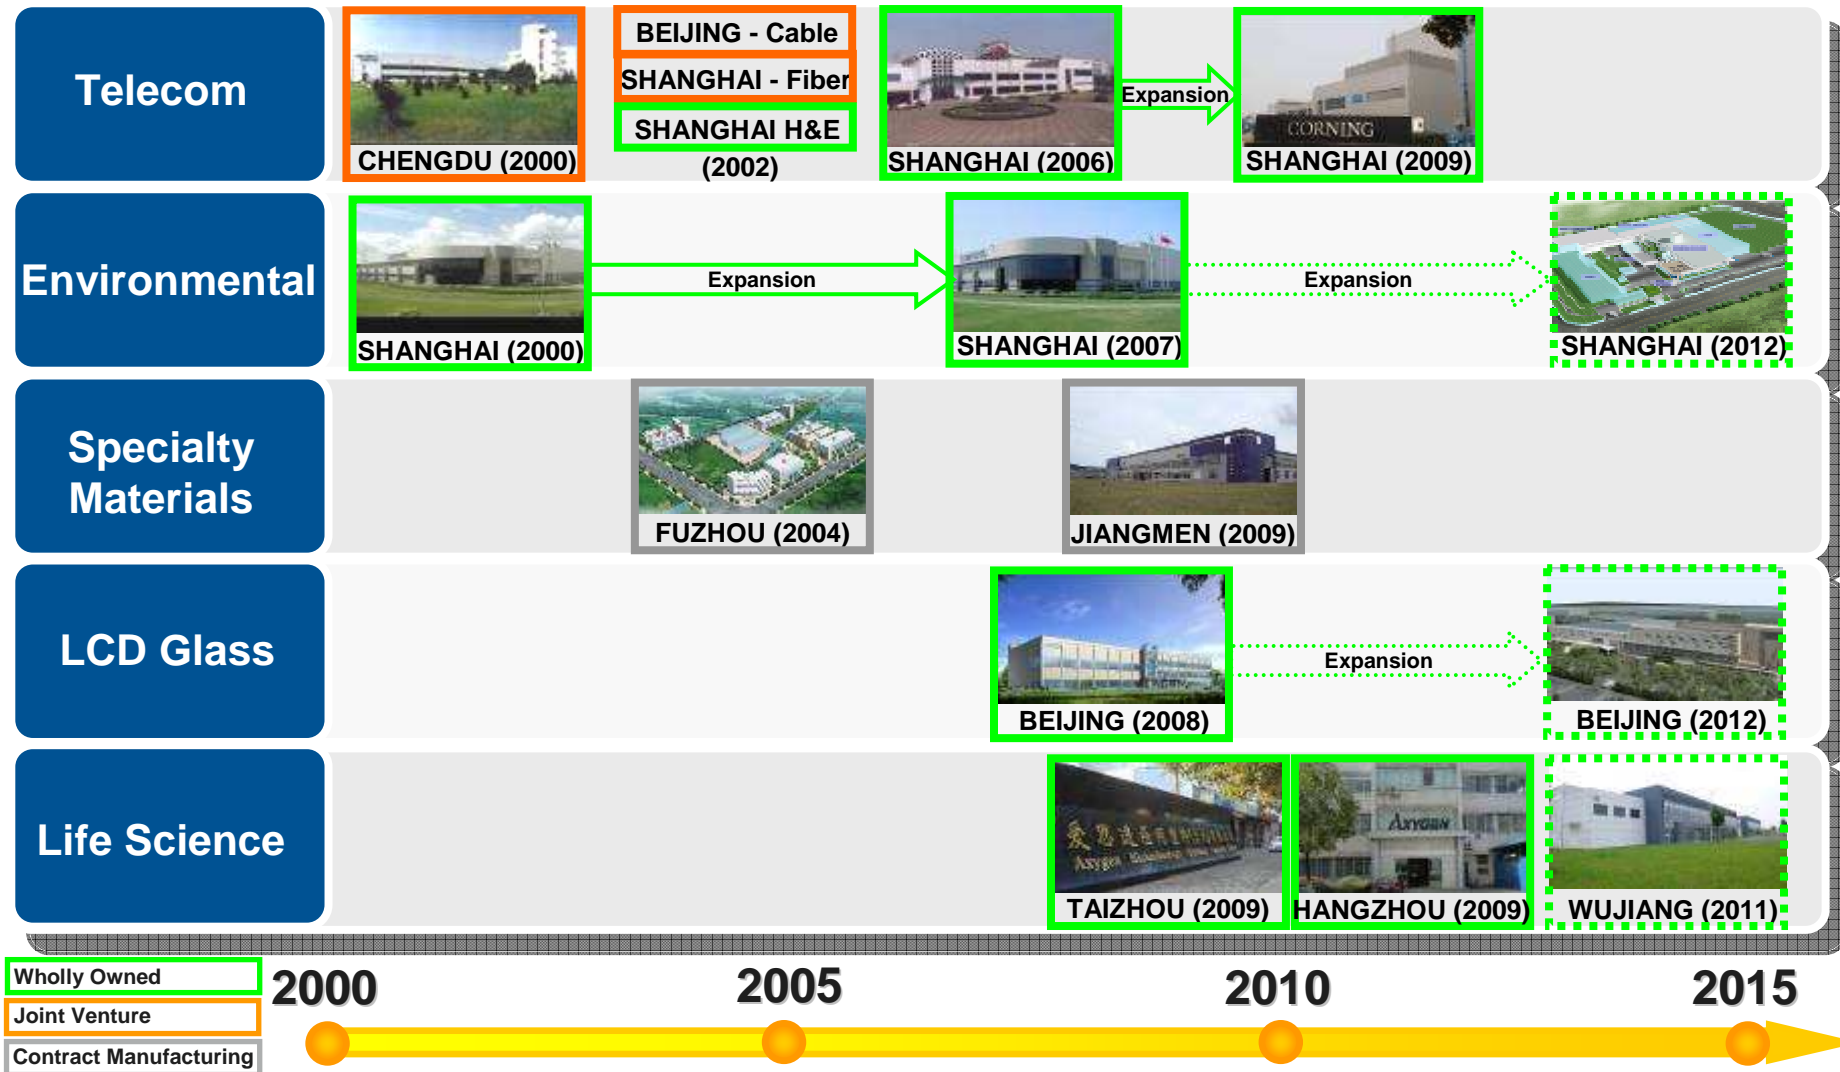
Telecom

CHENGDU (2000)

BEIJING - Cable

SHANGHAI - Fiber

SHANGHAI H&E

(2002)

SHANGHAI (2006)

Expansion

CORNING

SHANGHAI (2009)

Environmental

SHANGHAI (2000)

Expansion

SHANGHAI (2007)

Expansion

SHANGHAI (2012)

Specialty Materials

FUZHOU (2004)

JIANGMEN (2009)

LCD Glass

BEIJING (2008)

Expansion

BEIJING (2012)

Life Science

Axygen

TAIZHOU (2009)

Axygen

HANGZHOU (2009)

WUJIANG (2011)

Wholly Owned

Joint Venture

Contract Manufacturing

2000

2005

2010

2015